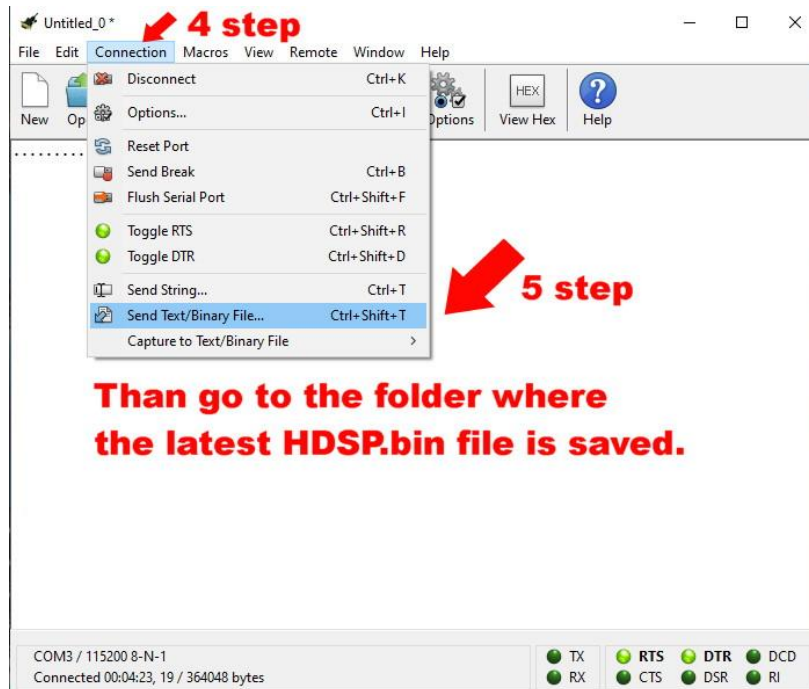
Untitled_0 *
4 step
File Edit Connection Macros View Remote Window Help
New Op
Disconnect Ctrl+K
Options... Ctrl+I
Reset Port
Send Break Ctrl+B
Flush Serial Port Ctrl+Shift+F
Toggle RTS Ctrl+Shift+R
Toggle DTR Ctrl+Shift+D
Send String... Ctrl+T
Send Text/Binary File... Ctrl+Shift+T
Capture to Text/Binary File >
Options
HEX
View Hex
Help
5 step

Than go to the folder where the latest HDSP.bin file is saved.

COM3 / 115200 8-N-1
Connected 00:04:23, 19 / 364048 bytes
TX
RX
RTS
CTS
DTR
DSR
DCD
RI